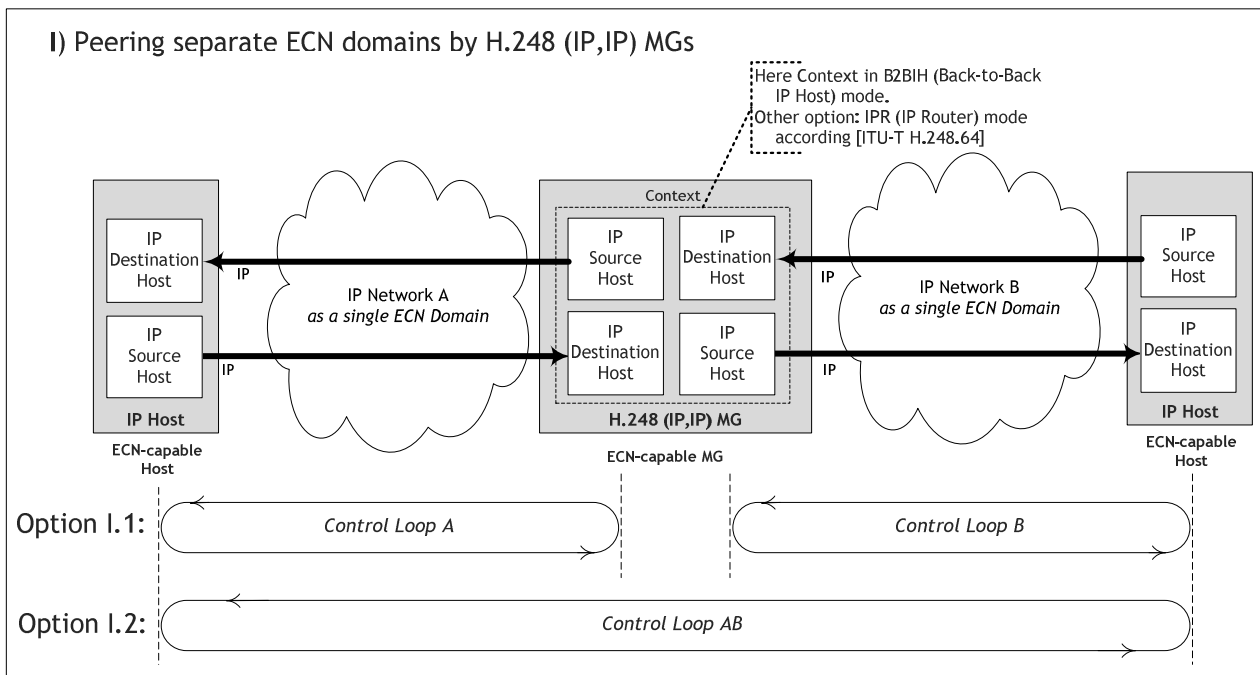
I) Peering separate ECN domains by H.248 (IP,IP) MGs

Here Context in B2BIH (Back-to-Back IP Host) mode.
Other option: IPR (IP Router) mode according [ITU-T H.248.64]

Context

IP Destination Host

IP

IP Source Host

IP

IP Host

ECN-capable Host

IP Network A
as a single ECN Domain

IP Source Host

IP Destination Host

IP Destination Host

IP Source Host

H.248 (IP,IP) MG

ECN-capable MG

IP

IP

IP Network B
as a single ECN Domain

IP Source Host

IP Destination Host

IP Host

ECN-capable Host

Option I.1:

Control Loop A

Control Loop B

Option I.2:

Control Loop AB